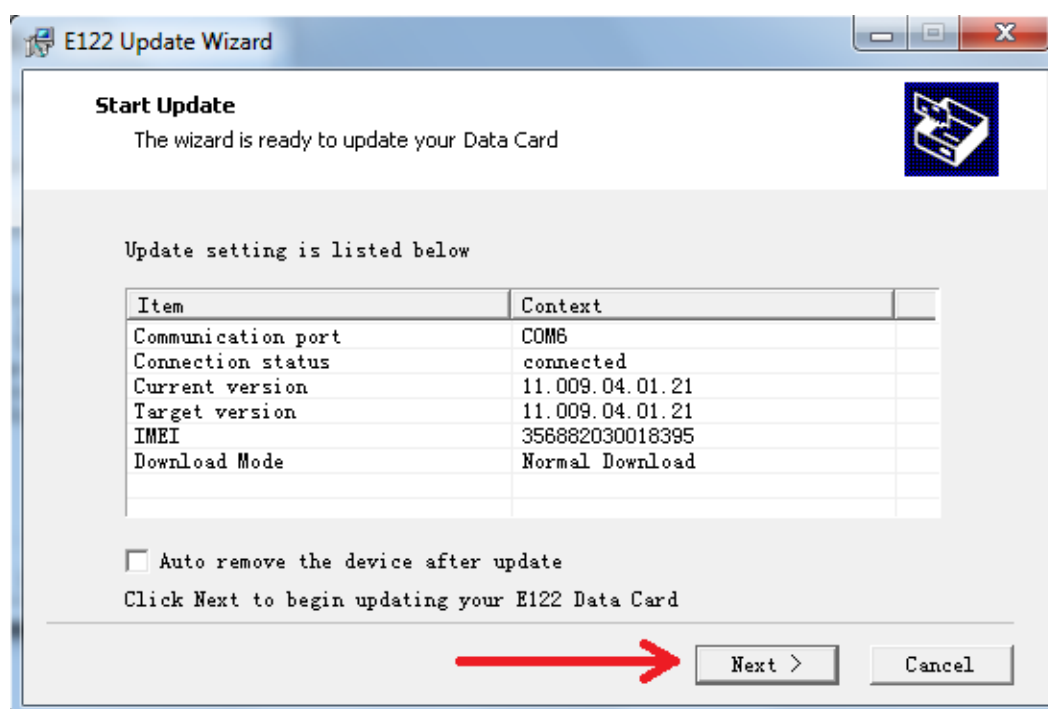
E122 Update Wizard

Start Update
The wizard is ready to update your Data Card

Update setting is listed below

| Item | Context |
|---|---|
| Communication port | COM6 |
| Connection status | connected |
| Current version | 11.009.04.01.21 |
| Target version | 11.009.04.01.21 |
| IMEI | 356882030018395 |
| Download Mode | Normal Download |

Auto remove the device after update

Click Next to begin updating your E122 Data Card

Next >
Cancel